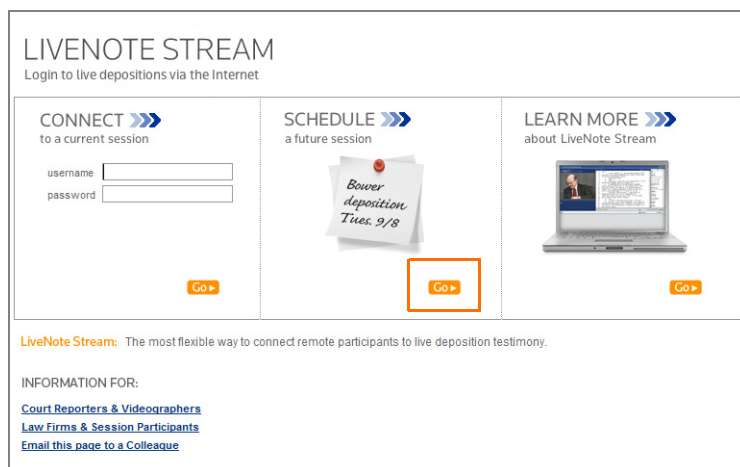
LIVENOTE STREAM
Login to live depositions via the Internet

CONNECT
to a current session

username
password

Go

SCHEDULE
a future session

Bower deposition Tues. 9/8

Go

LEARN MORE
about LiveNote Stream

Go

LiveNote Stream: The most flexible way to connect remote participants to live deposition testimony.

INFORMATION FOR:

Court Reporters & Videographers
Law Firms & Session Participants
Email this page to a Colleague